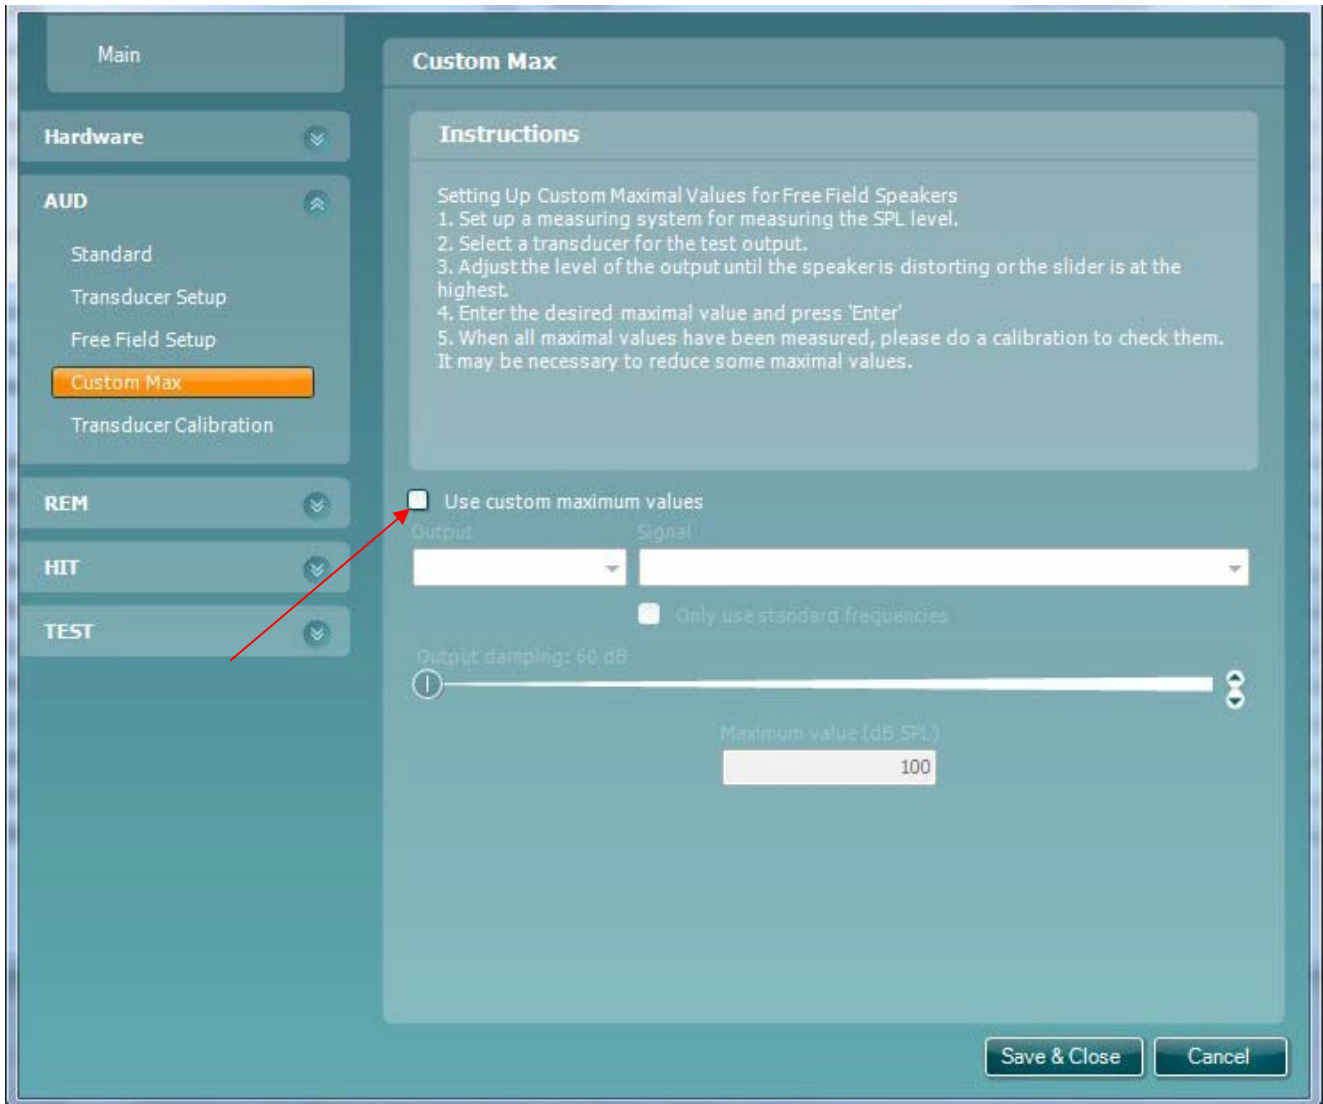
Main

Hardware

AUD

Standard

Transducer Setup

Free Field Setup

Custom Max

Transducer Calibration

REM

HIT

TEST

Custom Max

Instructions

Setting Up Custom Maximal Values for Free Field Speakers
1. Set up a measuring system for measuring the SPL level.
2. Select a transducer for the test output.
3. Adjust the level of the output until the speaker is distorting or the slider is at the highest.
4. Enter the desired maximal value and press 'Enter'
5. When all maximal values have been measured, please do a calibration to check them. It may be necessary to reduce some maximal values.

Use custom maximum values

Output

Signal

Only use standard frequencies

Output damping: 60 dB

Maximum value (dB SPL)

100

Save & Close

Cancel